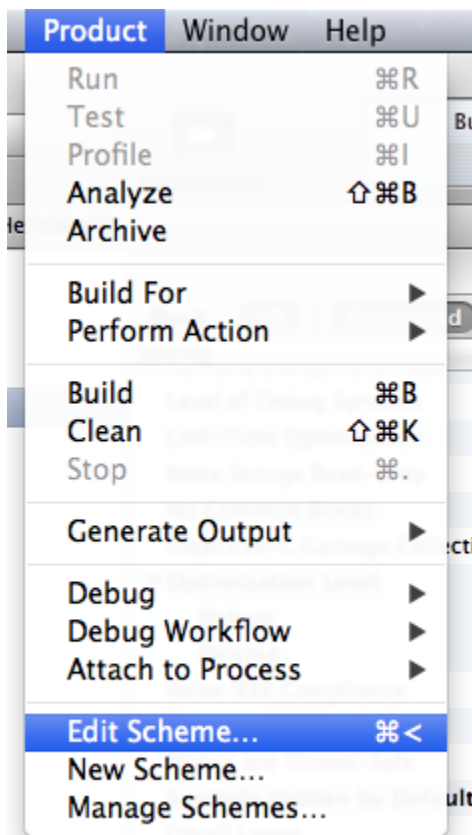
Product Window Help

Run ⌘R
Test ⌘U
Profile ⌘I
Analyze ⇧⌘B
Archive

Build For ▶
Perform Action ▶

Build ⌘B
Clean ⇧⌘K
Stop ⌘.

Generate Output ▶

Debug ▶
Debug Workflow ▶
Attach to Process ▶

Edit Scheme... ⌘<
New Scheme...
Manage Schemes...